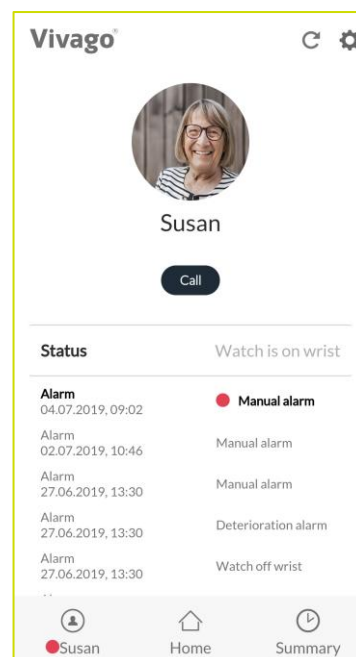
Vivago®

Susan

Call

Status Watch is on wrist

Alarm
04.07.2019, 09:02
Manual alarm

Alarm
02.07.2019, 10:46
Manual alarm

Alarm
27.06.2019, 13:30
Manual alarm

Alarm
27.06.2019, 13:30
Deterioration alarm

Alarm
27.06.2019, 13:30
Watch off wrist

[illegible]

Susan Home Summary